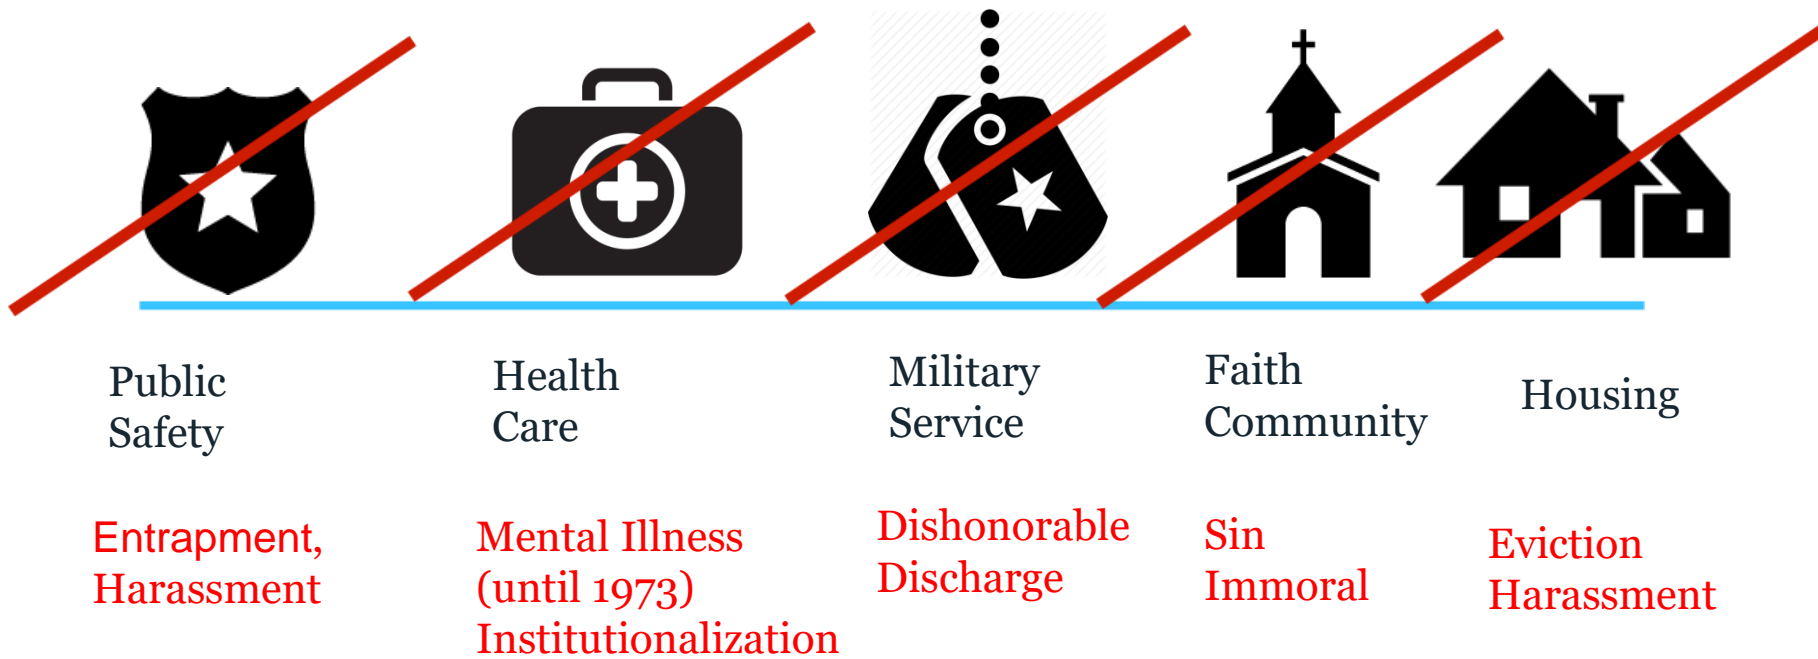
Public Safety

Health Care

Military Service

Faith Community

Housing

Entrapment, Harassment

Mental Illness (until 1973) Institutionalization

Dishonorable Discharge

Sin Immoral

Eviction Harassment